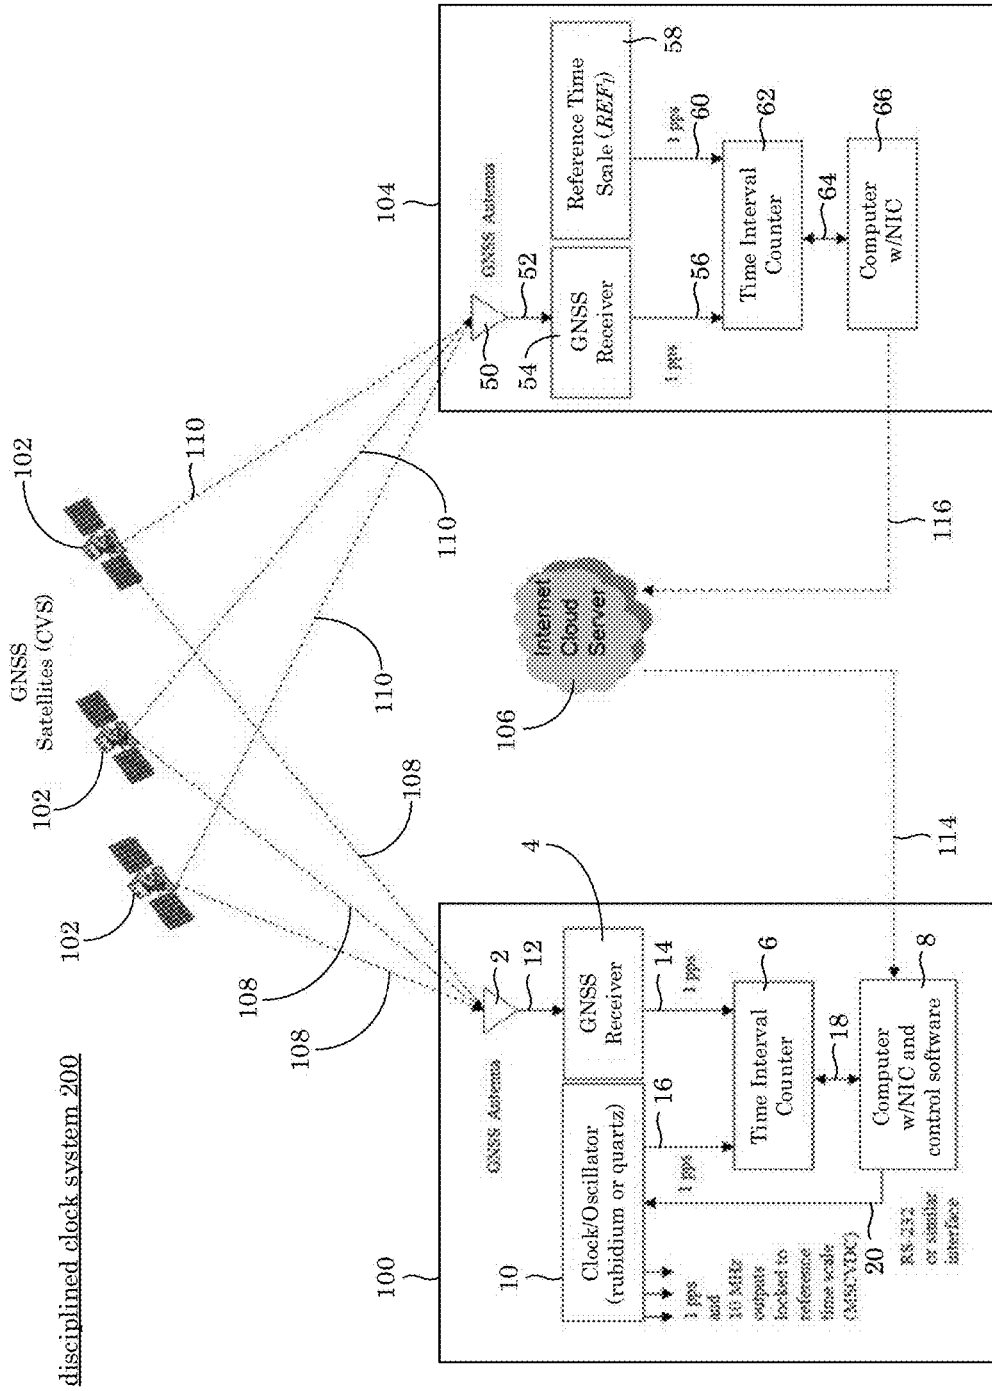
disciplined clock system 200

100

10

Clock/Oscillator (rubidium or quartz)

1 pps and 10 MHz outputs locked to reference time scale (MSYNC)

20

RS-232 or similar interface

GNSS Antenna

2

12

4

GNSS Receiver

14

1 pps

16

1 pps

Time Interval Counter

6

18

Computer w/NIC and control software

8

108

108

108

102

102

102

GNSS Satellites (CVS)

110

110

110

106

Internet Cloud Server

114

116

104

GNSS Antenna

50

52

54

GNSS Receiver

1 pps

56

Reference Time Scale ($REF_j$)

58

1 pps

60

62

Time Interval Counter

64

Computer w/NIC

66